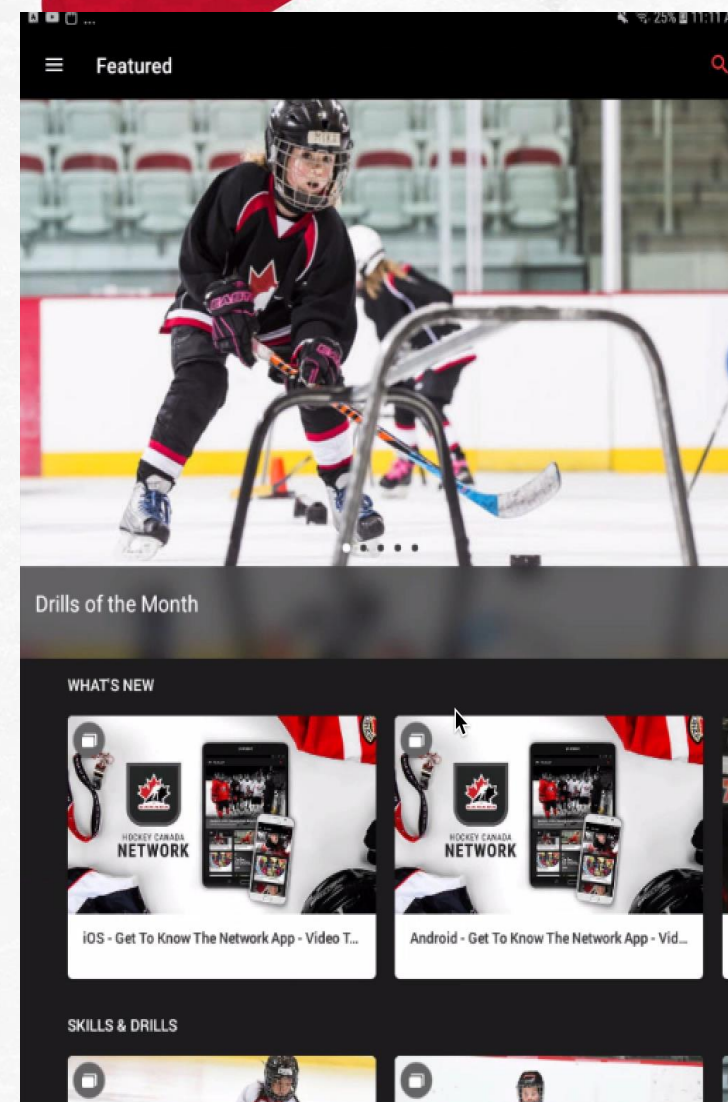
25% 11:17

Featured

Drills of the Month

WHAT'S NEW

HOCKEY CANADA
NETWORK

iOS - Get To Know The Network App - Video T...

HOCKEY CANADA
NETWORK

Android - Get To Know The Network App - Vid...

SKILLS & DRILLS